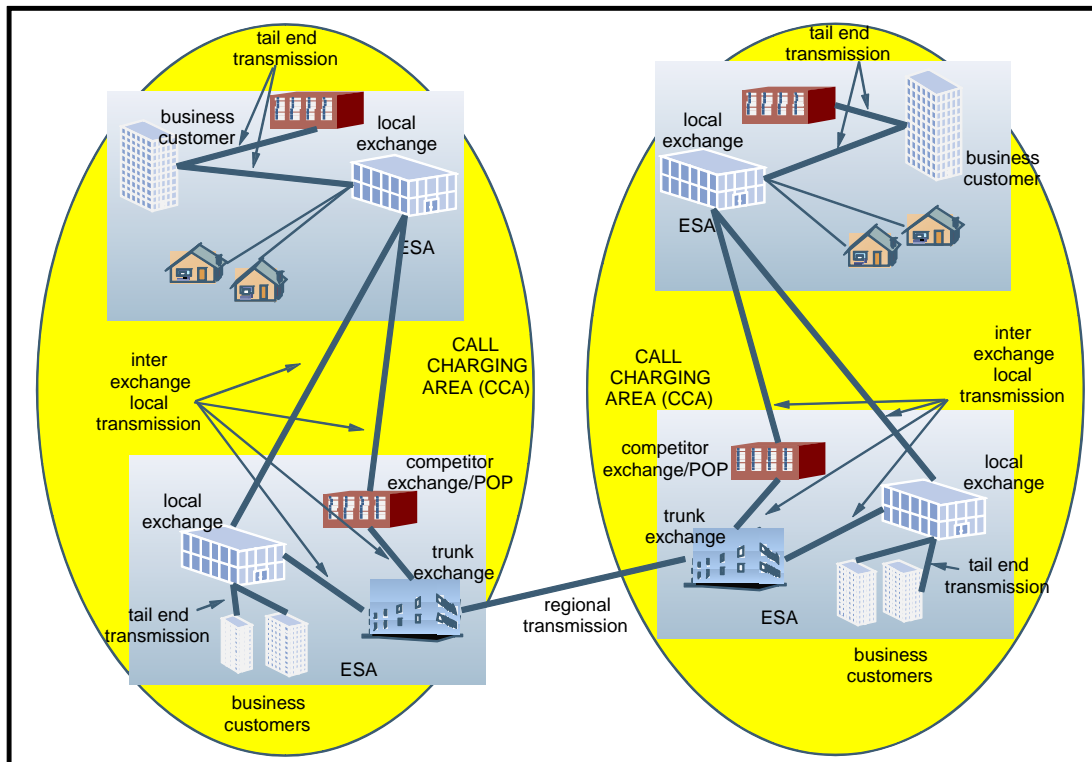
tail end transmission

business customer

local exchange

ESA

inter exchange local transmission

CALL CHARGING AREA (CCA)

competitor exchange/POP

local exchange

trunk exchange

tail end transmission

ESA

business customers

regional transmission

tail end transmission

local exchange

business customer

ESA

CALL CHARGING AREA (CCA)

inter exchange local transmission

competitor exchange/POP

local exchange

trunk exchange

tail end transmission

ESA

business customers